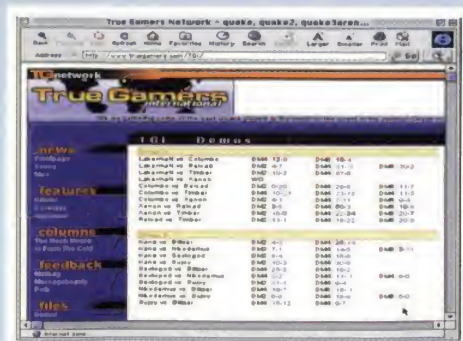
True Gamers Network - quake, quake2, quake3arena...

Back Forward Stop Refresh Home Favorites History Search Larger Smaller Print Mail

Address http://www.truegamers.com/TGI/ Go

TG network

True Gamers International

TGI Demos

news

features

columns

feedback

files

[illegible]

Internet zone